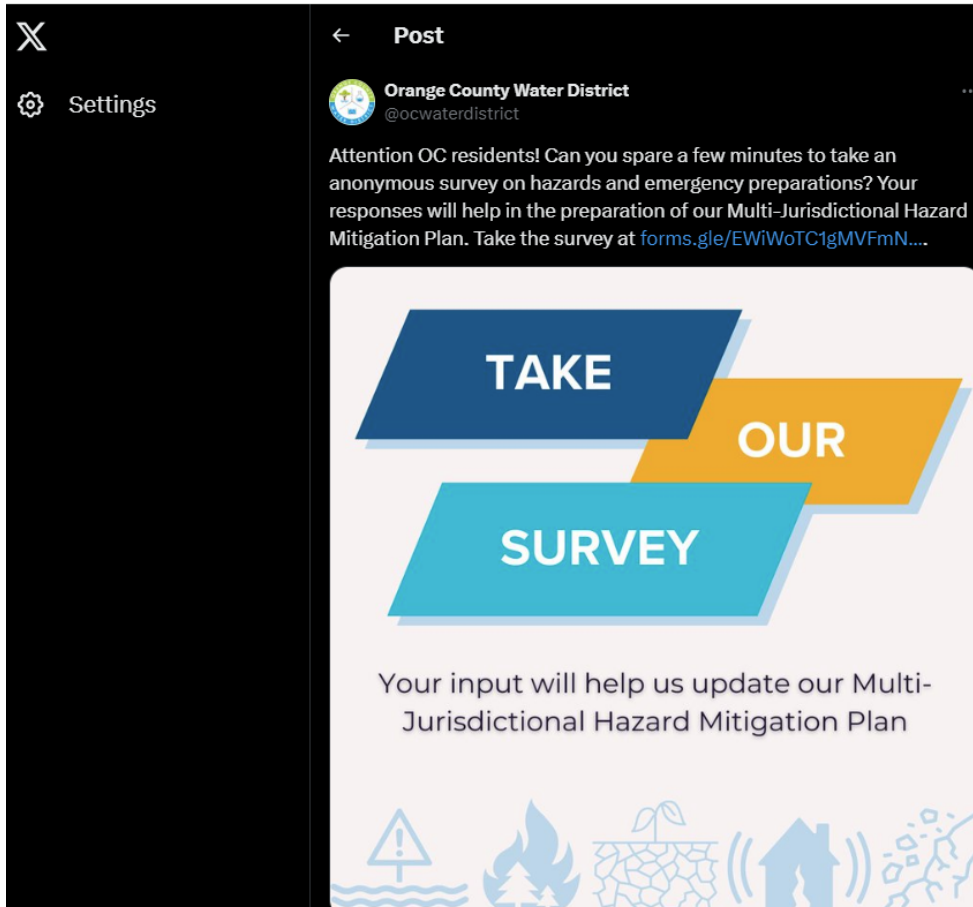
X

Settings

←  Post

Orange County Water District
@ocwaterdistrict

Attention OC residents! Can you spare a few minutes to take an anonymous survey on hazards and emergency preparations? Your responses will help in the preparation of our Multi-Jurisdictional Hazard Mitigation Plan. Take the survey at forms.gle/EWiWoTC1gMVFmN….

TAKE
OUR
SURVEY

Your input will help us update our Multi-Jurisdictional Hazard Mitigation Plan